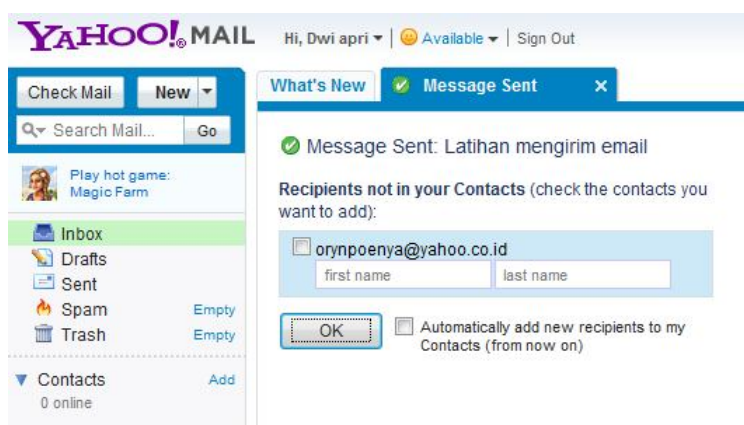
YAHOO! MAIL

Hi, Dwi apri | Available | Sign Out

Check Mail

New

Search Mail...

Go

Play hot game: Magic Farm

Inbox

Drafts

Sent

Spam

Empty

Trash

Empty

Contacts

Add

0 online

What's New

Message Sent

Message Sent: Latihan mengirim email

Recipients not in your Contacts (check the contacts you want to add):

orynpoenya@yahoo.co.id

first name

last name

OK

Automatically add new recipients to my Contacts (from now on)